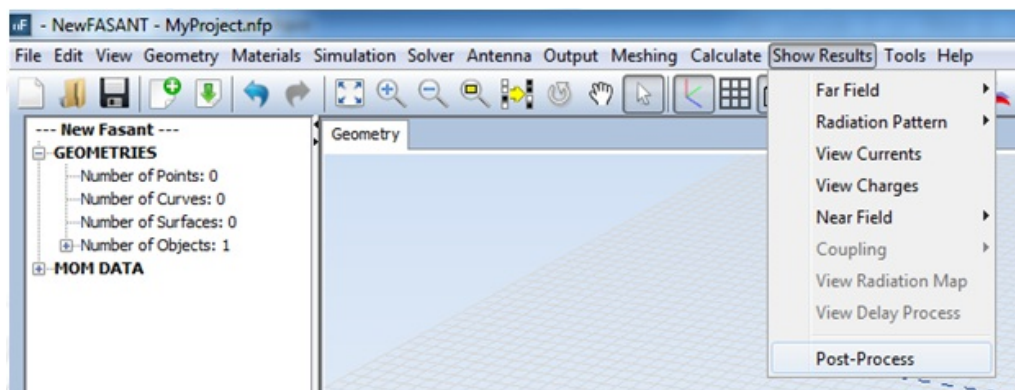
nF - NewFASANT - MyProject.nfp

File Edit View Geometry Materials Simulation Solver Antenna Output Meshing Calculate Show Results Tools Help

--- New Fasant ---
GEOMETRIES
Number of Points: 0
Number of Curves: 0
Number of Surfaces: 0
Number of Objects: 1
MOM DATA

Geometry

Far Field
Radiation Pattern
View Currents
View Charges
Near Field
Coupling
View Radiation Map
View Delay Process
Post-Process